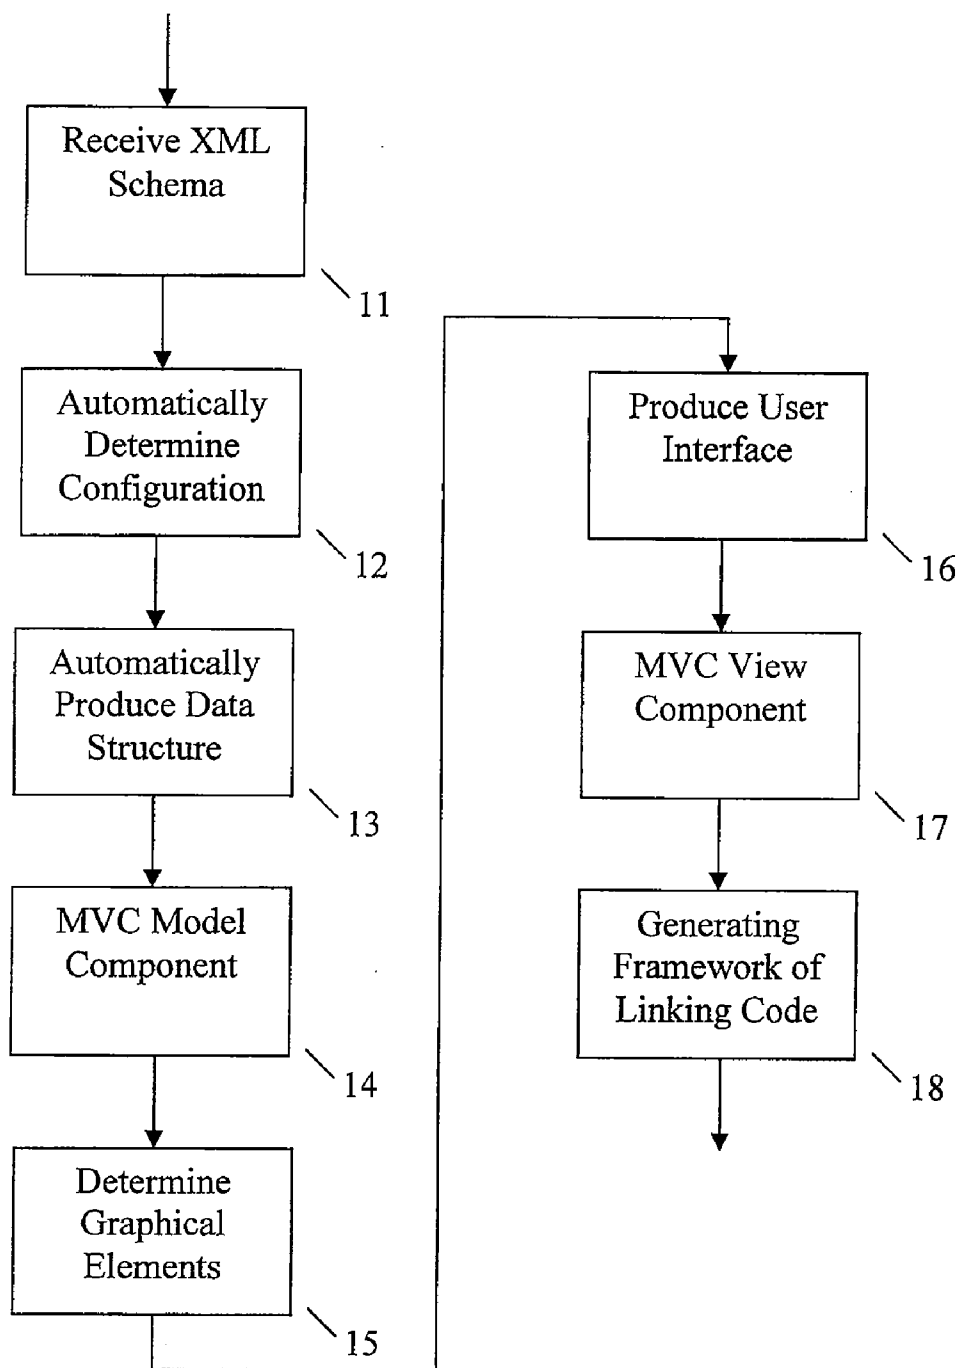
Receive XML Schema

11

Automatically Determine Configuration

12

Automatically Produce Data Structure

13

MVC Model Component

14

Determine Graphical Elements

15

Produce User Interface

16

MVC View Component

17

Generating Framework of Linking Code

18